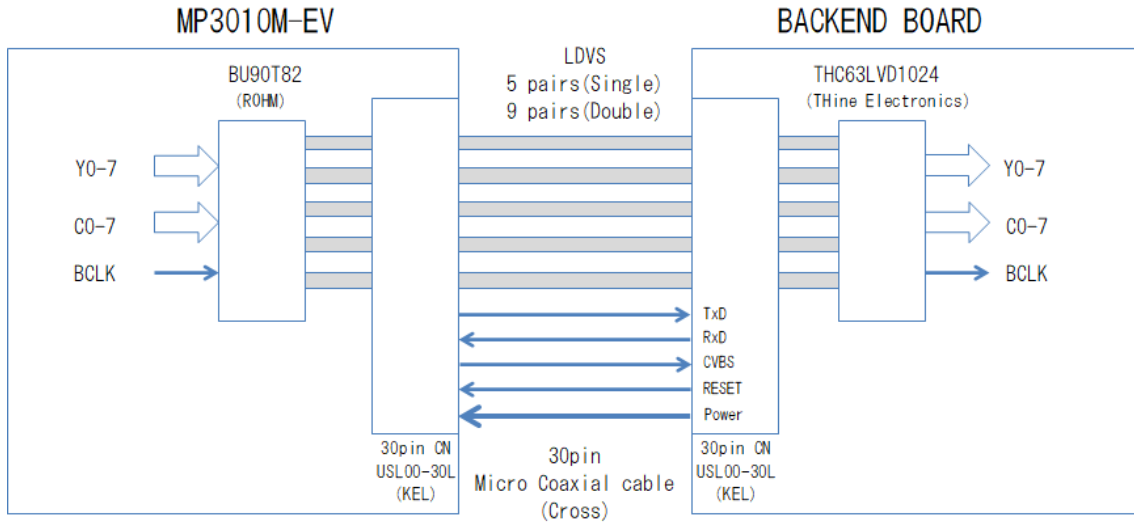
MP3010M-EV

BACKEND BOARD

BU90T82
(ROHM)

LDVS
5 pairs(Single)
9 pairs(Double)

THC63LVD1024
(THine Electronics)

Y0-7

C0-7

BCLK

Y0-7

C0-7

BCLK

TxD
RxD
CVBS
RESET
Power

30pin CN
USL00-30L
(KEL)

30pin
Micro Coaxial cable
(Cross)

30pin CN
USL00-30L
(KEL)